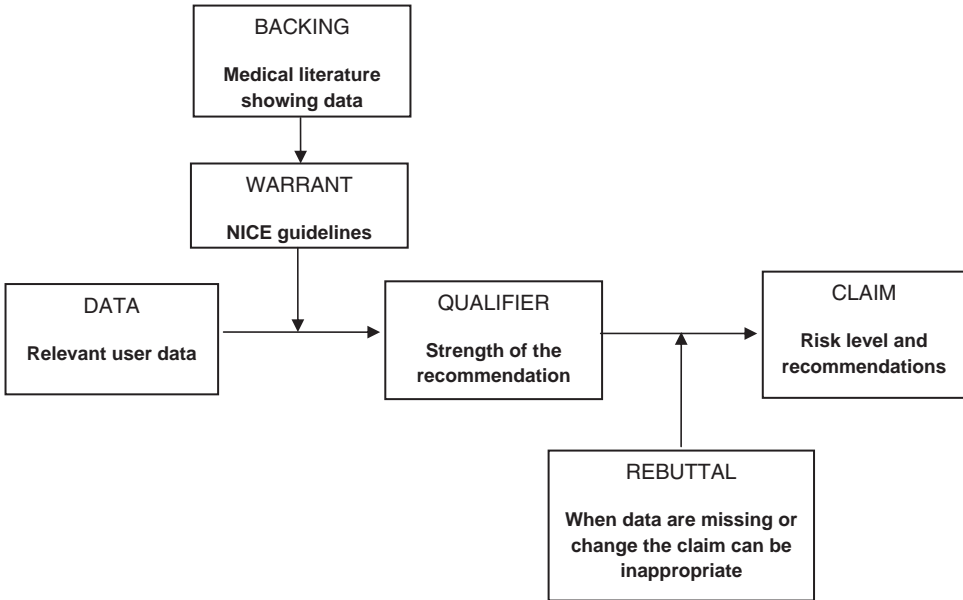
BACKING

Medical literature showing data

WARRANT

NICE guidelines

DATA

Relevant user data

QUALIFIER

Strength of the recommendation

CLAIM

Risk level and recommendations

REBUTTAL

When data are missing or change the claim can be inappropriate